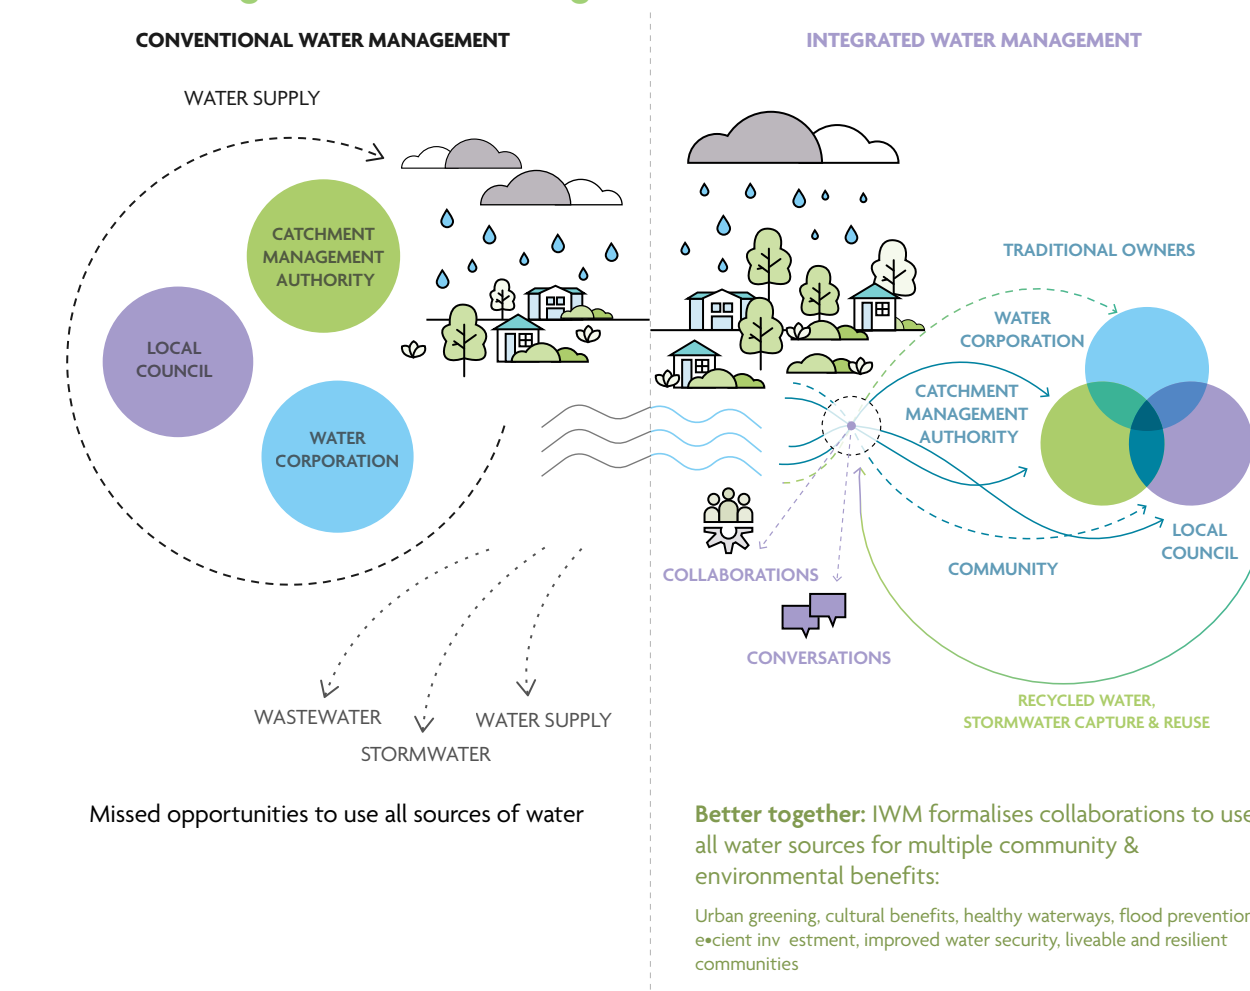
CONVENTIONAL WATER MANAGEMENT

WATER SUPPLY

CATCHMENT MANAGEMENT AUTHORITY

LOCAL COUNCIL

WATER CORPORATION

WASTEWATER

WATER SUPPLY

STORMWATER

Missed opportunities to use all sources of water

INTEGRATED WATER MANAGEMENT

TRADITIONAL OWNERS

WATER CORPORATION

CATCHMENT MANAGEMENT AUTHORITY

LOCAL COUNCIL

COMMUNITY

COLLABORATIONS

CONVERSATIONS

RECYCLED WATER, STORMWATER CAPTURE & REUSE

Better together: IWM formalises collaborations to use all water sources for multiple community & environmental benefits:

Urban greening, cultural benefits, healthy waterways, flood preventio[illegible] e•cient inv estment, improved water security, liveable and resilient communities